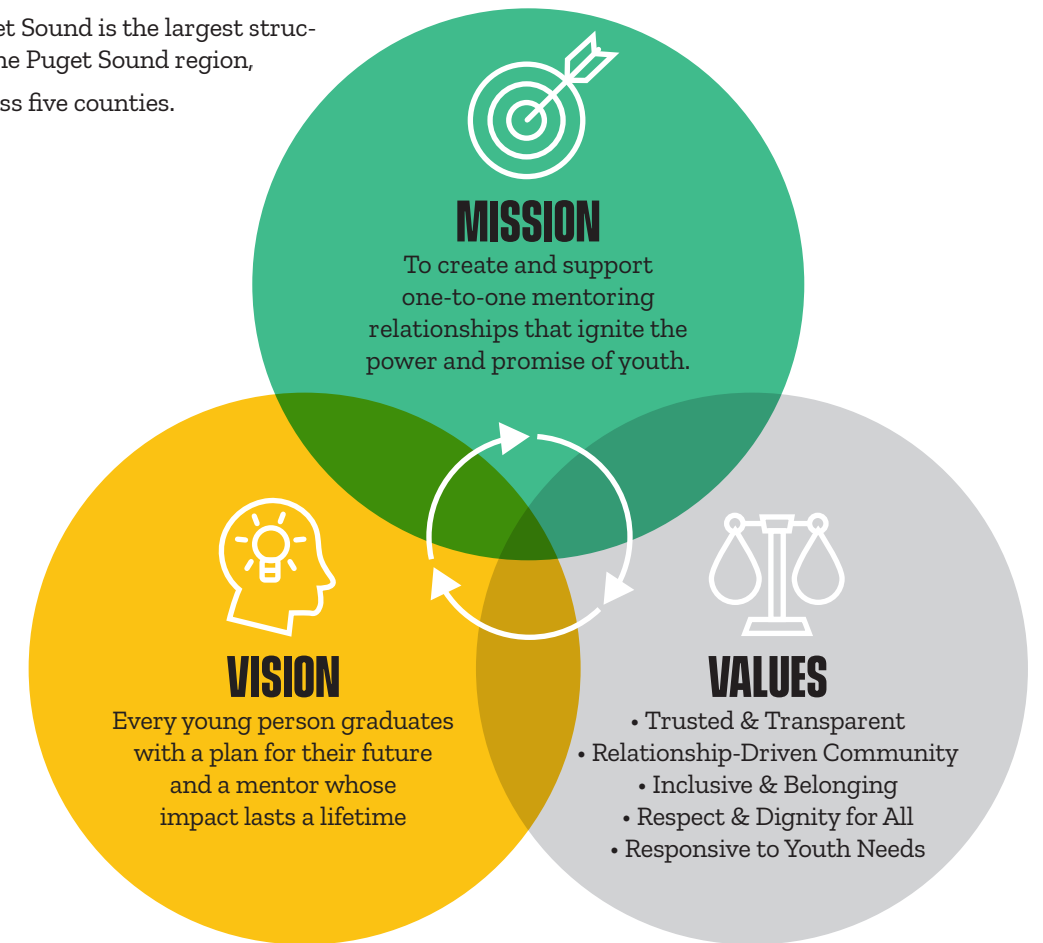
et Sound is the largest struc-
he Puget Sound region,
ss five counties.

MISSION
To create and support one-to-one mentoring relationships that ignite the power and promise of youth.

VISION
Every young person graduates with a plan for their future and a mentor whose impact lasts a lifetime

VALUES
• Trusted & Transparent
• Relationship-Driven Community
• Inclusive & Belonging
• Respect & Dignity for All
• Responsive to Youth Needs